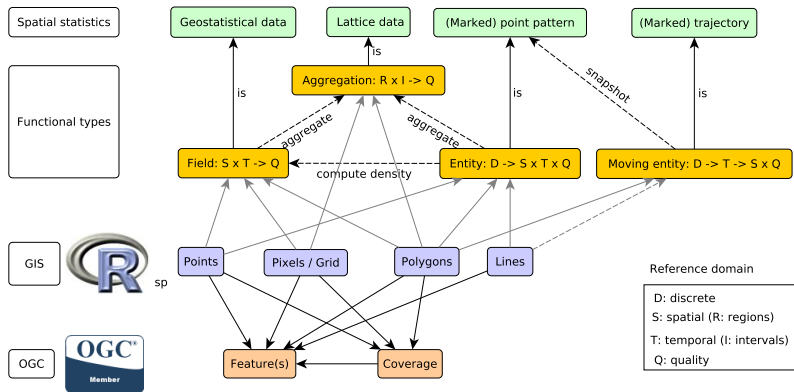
Spatial statistics

Geostatistical data

Lattice data

(Marked) point pattern

(Marked) trajectory

is

Functional types

Aggregation: R x I -> Q

is

is

snapshot

is

aggregate

aggregate

Field: S x T -> Q

compute density

Entity: D -> S x T x Q

Moving entity: D -> T -> S x Q

GIS

R

sp

Points

Pixels / Grid

Polygons

Lines

Reference domain

D: discrete

S: spatial (R: regions)

T: temporal (I: intervals)

Q: quality

OGC

OGC®

Member

Feature(s)

Coverage